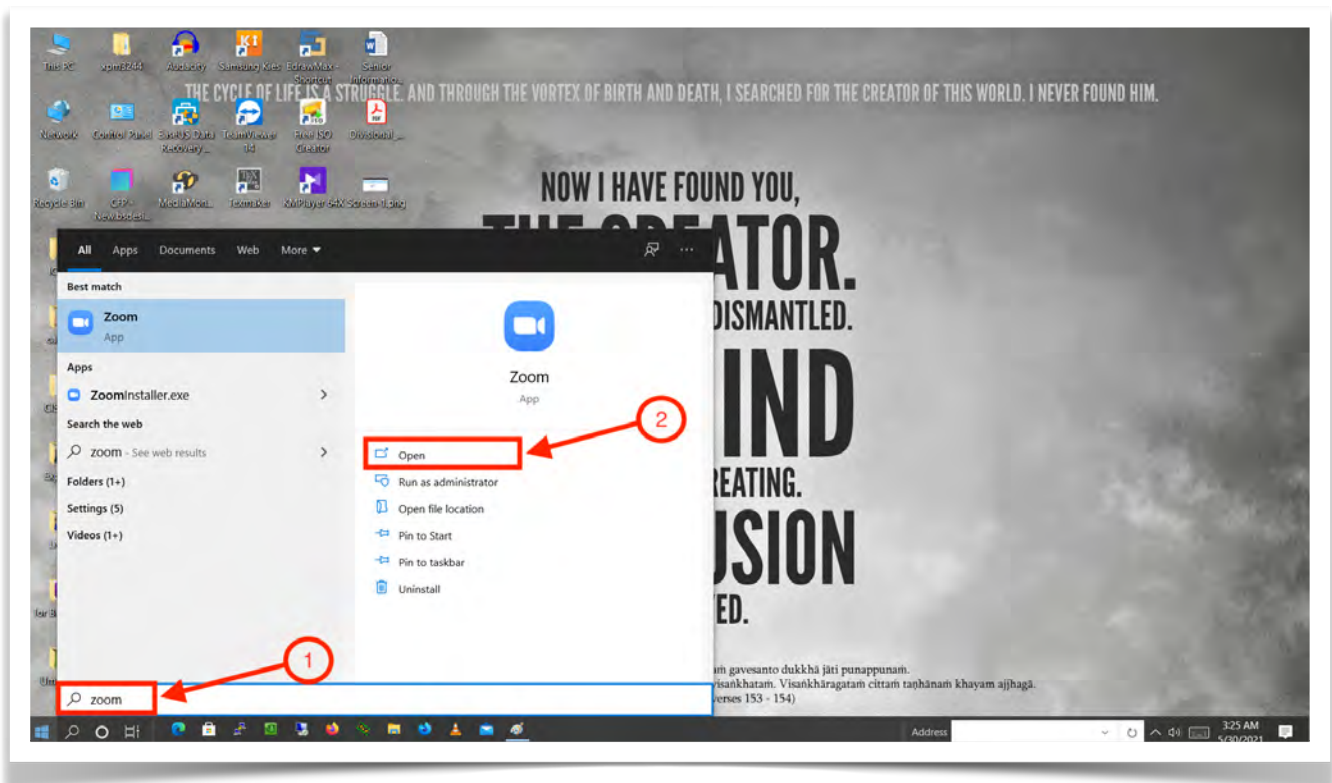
This PC vpm8244 Audacity Samsung Kies EdrawMax - Shortcut Senior Informatio...

THE CYCLE OF LIFE IS A STRUGGLE. AND THROUGH THE VORTEX OF BIRTH AND DEATH, I SEARCHED FOR THE CREATOR OF THIS WORLD. I NEVER FOUND HIM.

Network Control Panel EaseUS Data Recovery ... TeamViewer 14 Free ISO Creator Divisional ...

Recycle Bin CFP-New.bsdesi... MediaMonk... Texmaker KMPlayer 64X Screen-1.png

NOW I HAVE FOUND YOU,
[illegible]ATOR.
DISMANTLED.
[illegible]IND
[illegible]REATING.
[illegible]USION
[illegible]ED.

All Apps Documents Web More

Best match
Zoom
App

Apps
ZoomInstaller.exe

Search the web
zoom - See web results

Folders (1+)
Settings (5)
Videos (1+)

Zoom
App

2

Open
Run as administrator
Open file location
Pin to Start
Pin to taskbar
Uninstall

1

zoom

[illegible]am gavesanto dukkhā jāti punappunam.
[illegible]visankhatam. Visankhāragatam cittam tanhānam khayam ajjhagā.
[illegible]verses 153 - 154)

Address

3:25 AM
5/30/2021